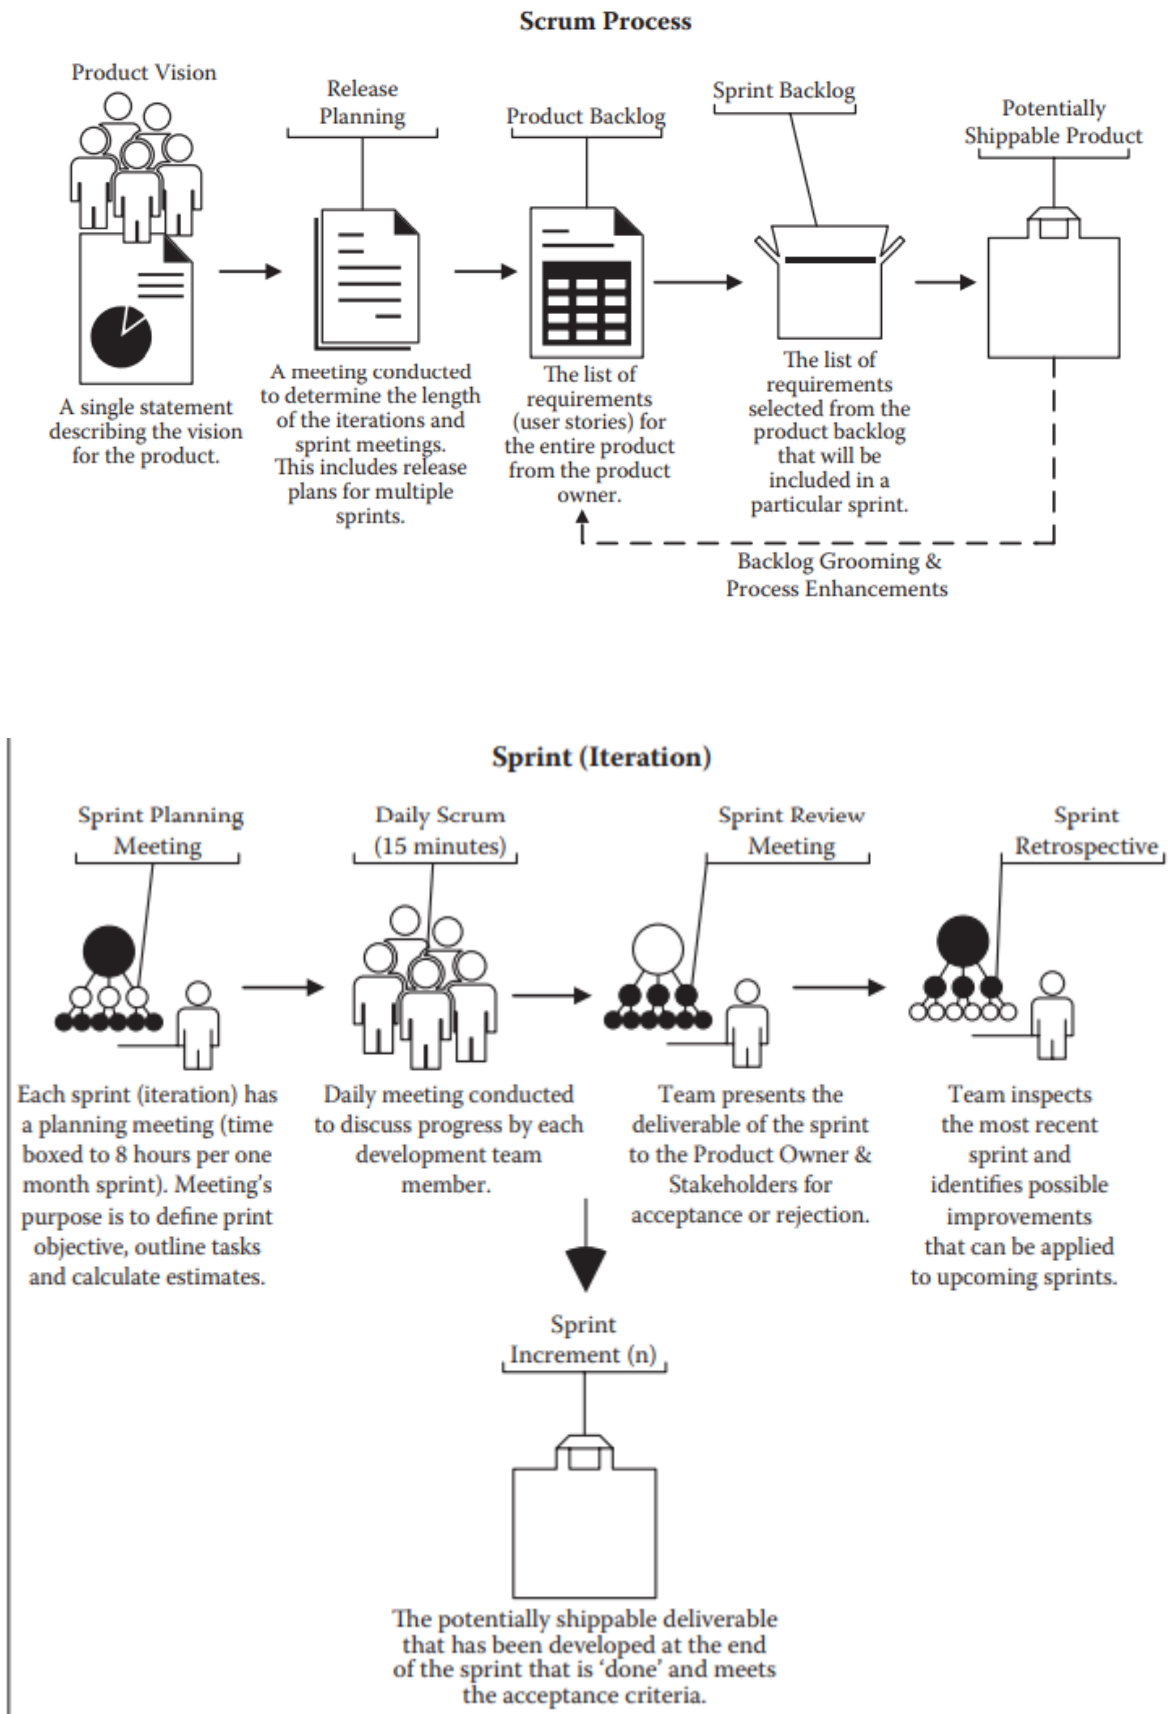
Scrum Process

Product Vision

A single statement describing the vision for the product.

Release Planning

A meeting conducted to determine the length of the iterations and sprint meetings. This includes release plans for multiple sprints.

Product Backlog

The list of requirements (user stories) for the entire product from the product owner.

Sprint Backlog

The list of requirements selected from the product backlog that will be included in a particular sprint.

Potentially Shippable Product

Backlog Grooming & Process Enhancements

Sprint (Iteration)

Sprint Planning Meeting

Each sprint (iteration) has a planning meeting (time boxed to 8 hours per one month sprint). Meeting's purpose is to define print objective, outline tasks and calculate estimates.

Daily Scrum (15 minutes)

Daily meeting conducted to discuss progress by each development team member.

Sprint Review Meeting

Team presents the deliverable of the sprint to the Product Owner & Stakeholders for acceptance or rejection.

Sprint Retrospective

Team inspects the most recent sprint and identifies possible improvements that can be applied to upcoming sprints.

Sprint Increment (n)

The potentially shippable deliverable that has been developed at the end of the sprint that is 'done' and meets the acceptance criteria.